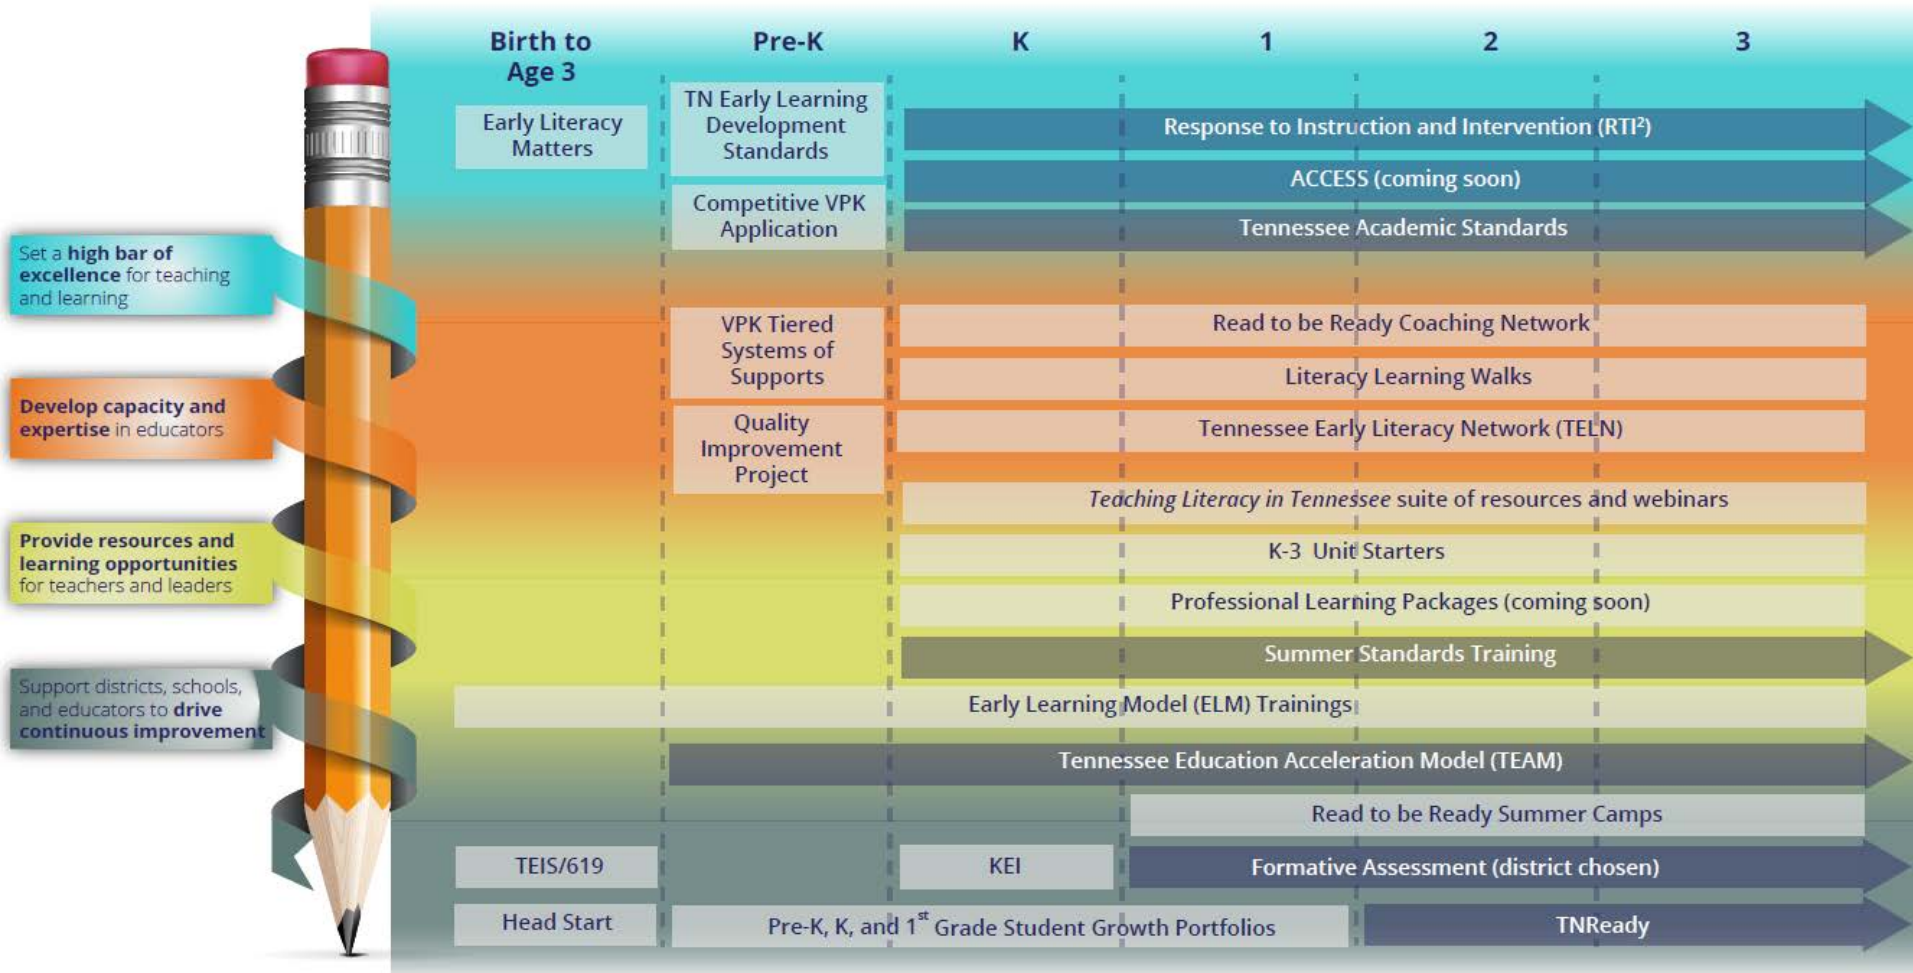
Set a **high bar of excellence** for teaching and learning

**Develop capacity and expertise** in educators

**Provide resources and learning opportunities** for teachers and leaders

Support districts, schools, and educators to **drive continuous improvement**

| Birth to Age 3 | Pre-K | K | 1 | 2 | 3 |
|---|---|---|---|---|---|
| Early Literacy Matters | TN Early Learning Development Standards | Response to Instruction and Intervention (RTI²) | | | |
| | Competitive VPK Application | ACCESS (coming soon) | | | |
| | | Tennessee Academic Standards | | | |
| | VPK Tiered Systems of Supports | Read to be Ready Coaching Network | | | |
| | | Literacy Learning Walks | | | |
| | Quality Improvement Project | Tennessee Early Literacy Network (TELN) | | | |
| | | *Teaching Literacy in Tennessee* suite of resources and webinars | | | |
| | | K-3 Unit Starters | | | |
| | | Professional Learning Packages (coming soon) | | | |
| | | Summer Standards Training | | | |
| Early Learning Model (ELM) Trainings | | | | | |
| | Tennessee Education Acceleration Model (TEAM) | | | | |
| | | | Read to be Ready Summer Camps | | |
| TEIS/619 | | KEI | Formative Assessment (district chosen) | | |
| Head Start | Pre-K, K, and 1$^{st}$ Grade Student Growth Portfolios | | | TNReady | |